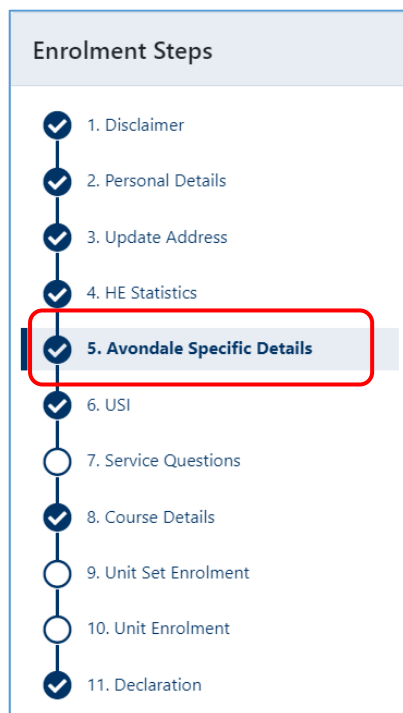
Enrolment Steps

1. Disclaimer

2. Personal Details

3. Update Address

4. HE Statistics

5. Avondale Specific Details

6. USI

7. Service Questions

8. Course Details

9. Unit Set Enrolment

10. Unit Enrolment

11. Declaration